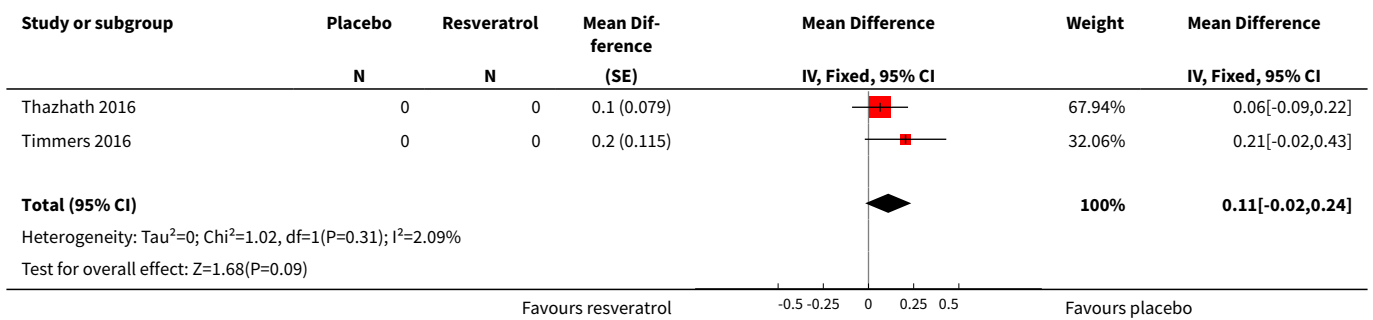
| Study or subgroup | Placebo | Resveratrol | Mean Difference | Mean Difference | Weight | Mean Difference |
|---|---|---|---|---|---|---|
| | N | N | (SE) | IV, Fixed, 95% CI | | IV, Fixed, 95% CI |
| Thazhath 2016 | 0 | 0 | 0.1 (0.079) | | 67.94% | 0.06[-0.09,0.22] |
| Timmers 2016 | 0 | 0 | 0.2 (0.115) | | 32.06% | 0.21[-0.02,0.43] |
| **Total (95% CI)** | | | | | **100%** | **0.11[-0.02,0.24]** |

Heterogeneity: Tau²=0; Chi²=1.02, df=1(P=0.31); I²=2.09%

Test for overall effect: Z=1.68(P=0.09)

Favours resveratrol -0.5 -0.25 0 0.25 0.5 Favours placebo